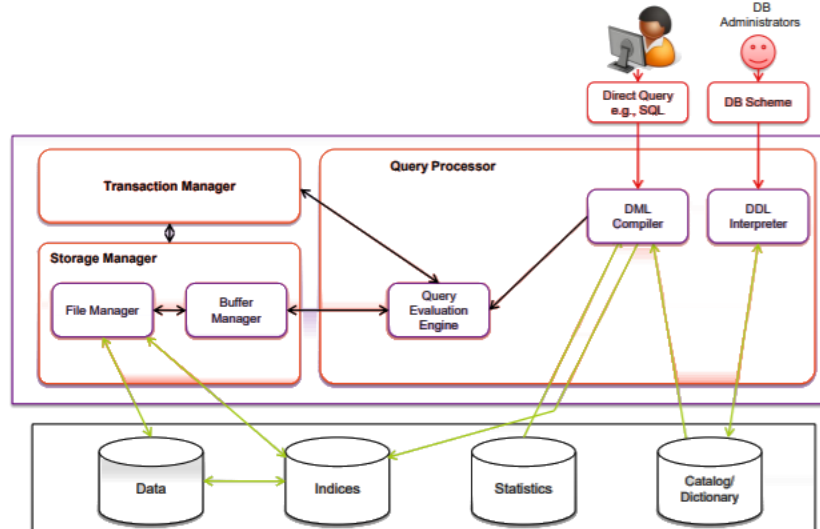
DB Administrators

Direct Query e.g., SQL

DB Scheme

Transaction Manager

Query Processor

DML Compiler

DDL Interpreter

Storage Manager

File Manager

Buffer Manager

Query Evaluation Engine

Data

Indices

Statistics

Catalog/ Dictionary